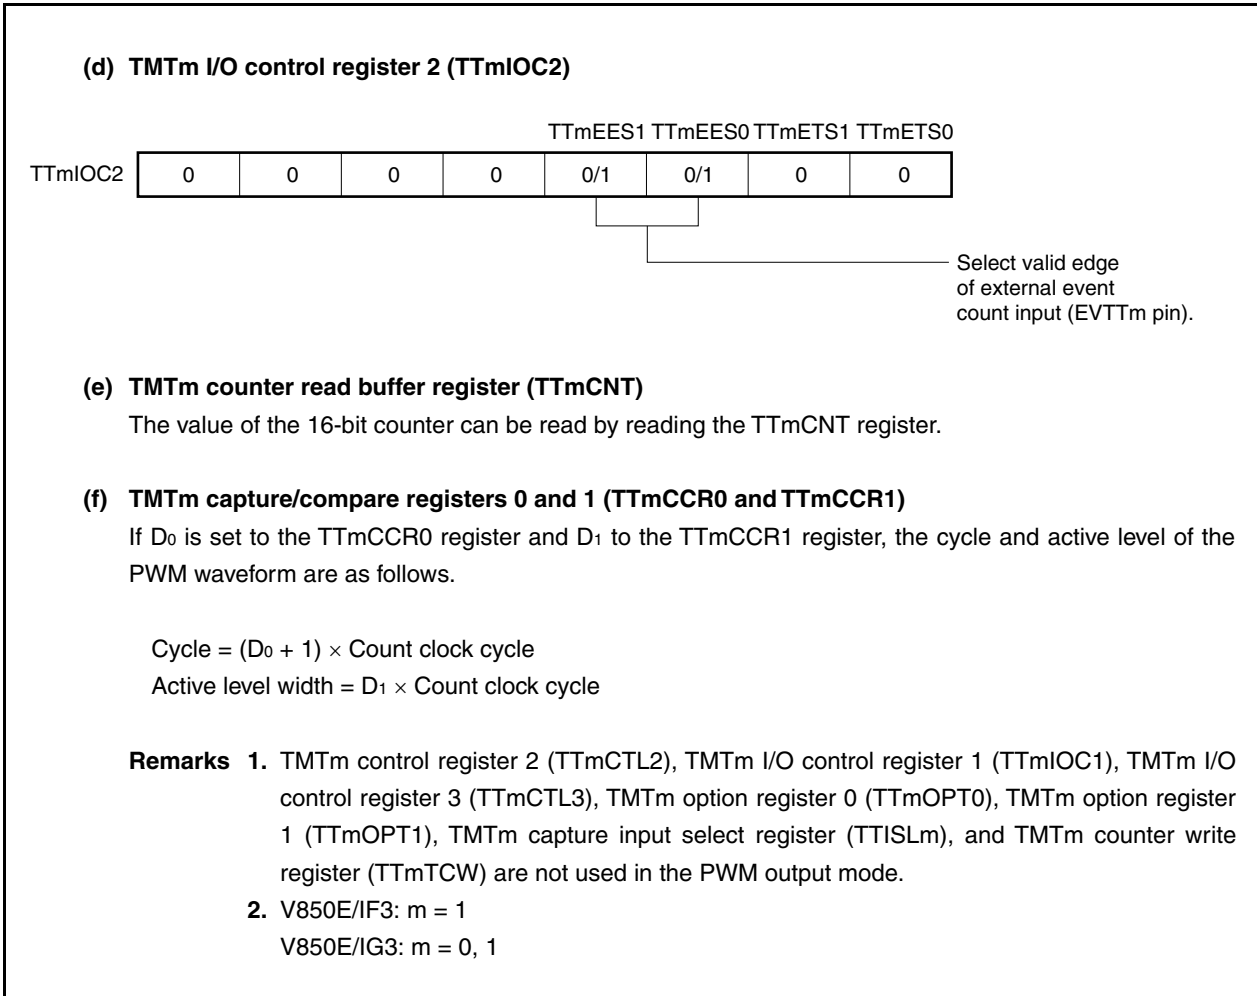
(d) TMTm I/O control register 2 (TTmIOC2)

TTmEES1 TTmEES0 TTmETS1 TTmETS0

| TTmIOC2 | 0 | 0 | 0 | 0 | 0/1 | 0/1 | 0 | 0 |
|---|---|---|---|---|---|---|---|---|

Select valid edge of external event count input (EVTTm pin).

(e) TMTm counter read buffer register (TTmCNT)

The value of the 16-bit counter can be read by reading the TTmCNT register.

(f) TMTm capture/compare registers 0 and 1 (TTmCCR0 and TTmCCR1)

If $D_0$ is set to the TTmCCR0 register and $D_1$ to the TTmCCR1 register, the cycle and active level of the PWM waveform are as follows.

Cycle = $(D_0 + 1) \times$ Count clock cycle
Active level width = $D_1 \times$ Count clock cycle

Remarks 1. TMTm control register 2 (TTmCTL2), TMTm I/O control register 1 (TTmIOC1), TMTm I/O control register 3 (TTmCTL3), TMTm option register 0 (TTmOPT0), TMTm option register 1 (TTmOPT1), TMTm capture input select register (TTISLm), and TMTm counter write register (TTmTCW) are not used in the PWM output mode.
2. V850E/IF3: m = 1
V850E/IG3: m = 0, 1